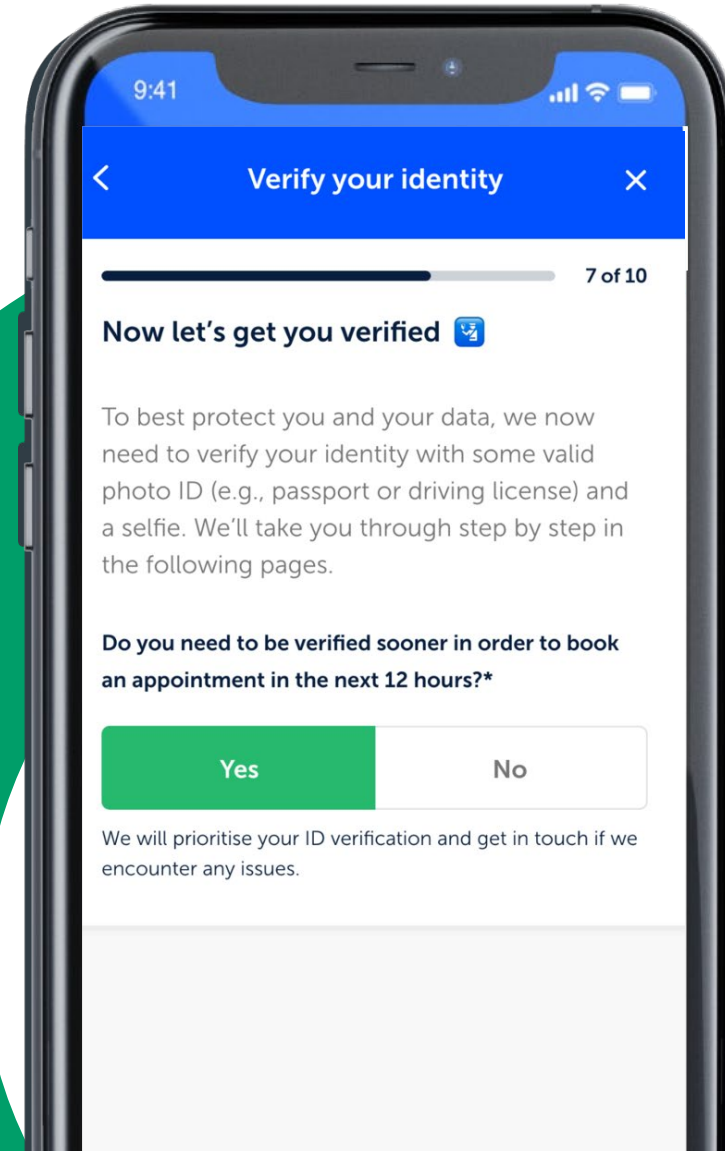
9:41

<

Verify your identity

×

7 of 10

Now let's get you verified 🛂

To best protect you and your data, we now need to verify your identity with some valid photo ID (e.g., passport or driving license) and a selfie. We'll take you through step by step in the following pages.

Do you need to be verified sooner in order to book an appointment in the next 12 hours?*

Yes

No

We will prioritise your ID verification and get in touch if we encounter any issues.